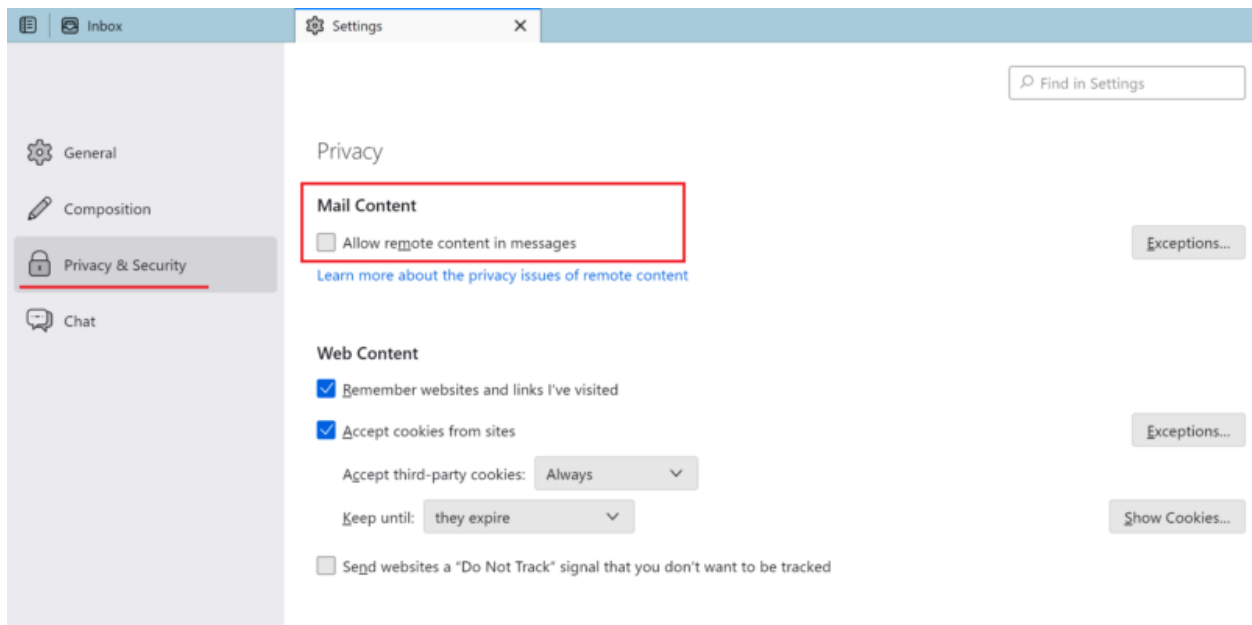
Inbox
Settings ×

Find in Settings

General
Composition
Privacy & Security
Chat

Privacy

Mail Content
Allow remote content in messages
Exceptions...
Learn more about the privacy issues of remote content

Web Content
Remember websites and links I've visited
Accept cookies from sites
Exceptions...
Accept third-party cookies: Always
Keep until: they expire
Show Cookies...
Send websites a “Do Not Track” signal that you don't want to be tracked